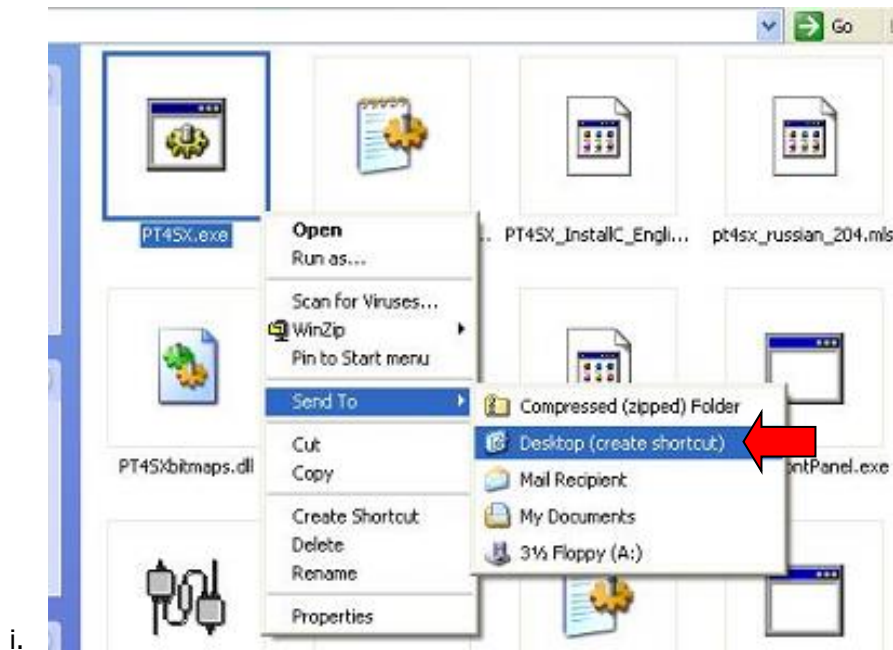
Go

PT4SX.exe

PT4SX_InstallC_Engli...

pt4sx_russian_204.mls

Open
Run as...
Scan for Viruses...
WinZip
Pin to Start menu
Send To
Cut
Copy
Create Shortcut
Delete
Rename
Properties

Compressed (zipped) Folder
Desktop (create shortcut)
Mail Recipient
My Documents
3½ Floppy (A:)

PT4SXbitmaps.dll

ntPanel.exe

i.